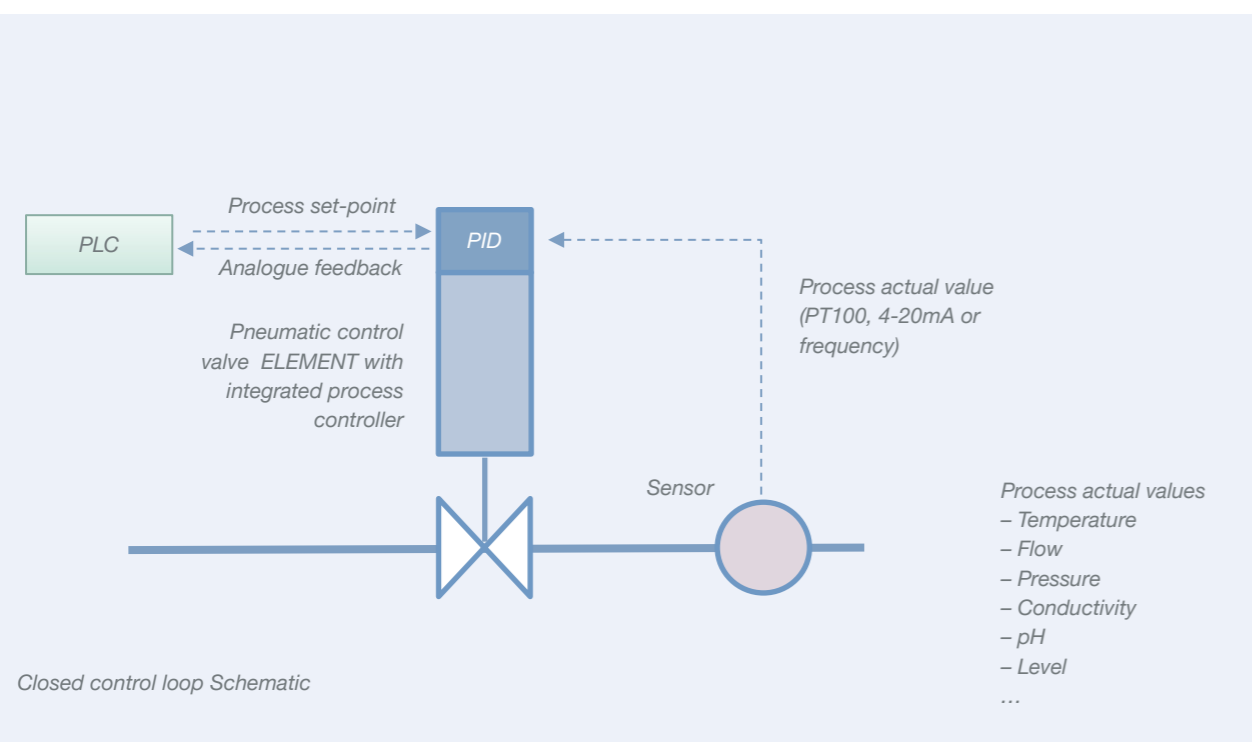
Process set-point

PLC

PID

Analogue feedback

Process actual value (PT100, 4-20mA or frequency)

Pneumatic control valve ELEMENT with integrated process controller

Sensor

Process actual values
– Temperature
– Flow
– Pressure
– Conductivity
– pH
– Level
...

Closed control loop Schematic